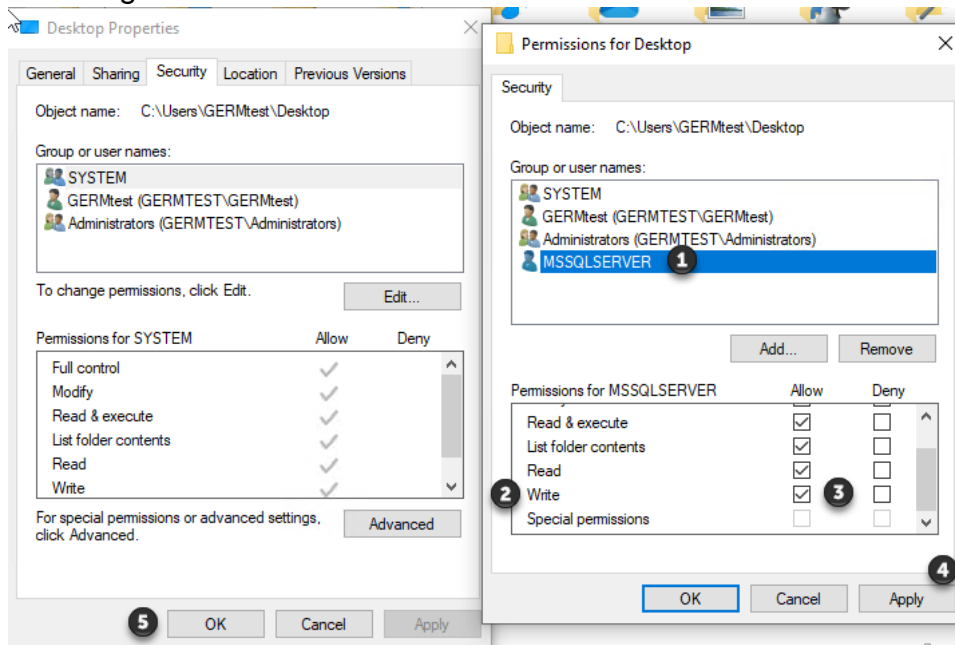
Desktop Properties

General | Sharing | Security | Location | Previous Versions

Object name: C:\Users\GERMtest\Desktop

Group or user names:

SYSTEM
GERMtest (GERMTEST\GERMtest)
Administrators (GERMTEST\Administrators)

To change permissions, click Edit.

Edit...

| Permissions for SYSTEM | Allow | Deny |
|---|---|---|
| Full control | ✓ | |
| Modify | ✓ | |
| Read & execute | ✓ | |
| List folder contents | ✓ | |
| Read | ✓ | |
| Write | ✓ | |

For special permissions or advanced settings, click Advanced.

Advanced

5 OK Cancel Apply

Permissions for Desktop

Security

Object name: C:\Users\GERMtest\Desktop

Group or user names:

SYSTEM
GERMtest (GERMTEST\GERMtest)
Administrators (GERMTEST\Administrators)
MSSQLSERVER 1

Add... Remove

| Permissions for MSSQLSERVER | Allow | Deny |
|---|---|---|
| Read & execute | ☑ | ☐ |
| List folder contents | ☑ | ☐ |
| Read | ☑ | ☐ |
| 2 Write | ☑ 3 | ☐ |
| Special permissions | ☐ | ☐ |

4

OK Cancel Apply